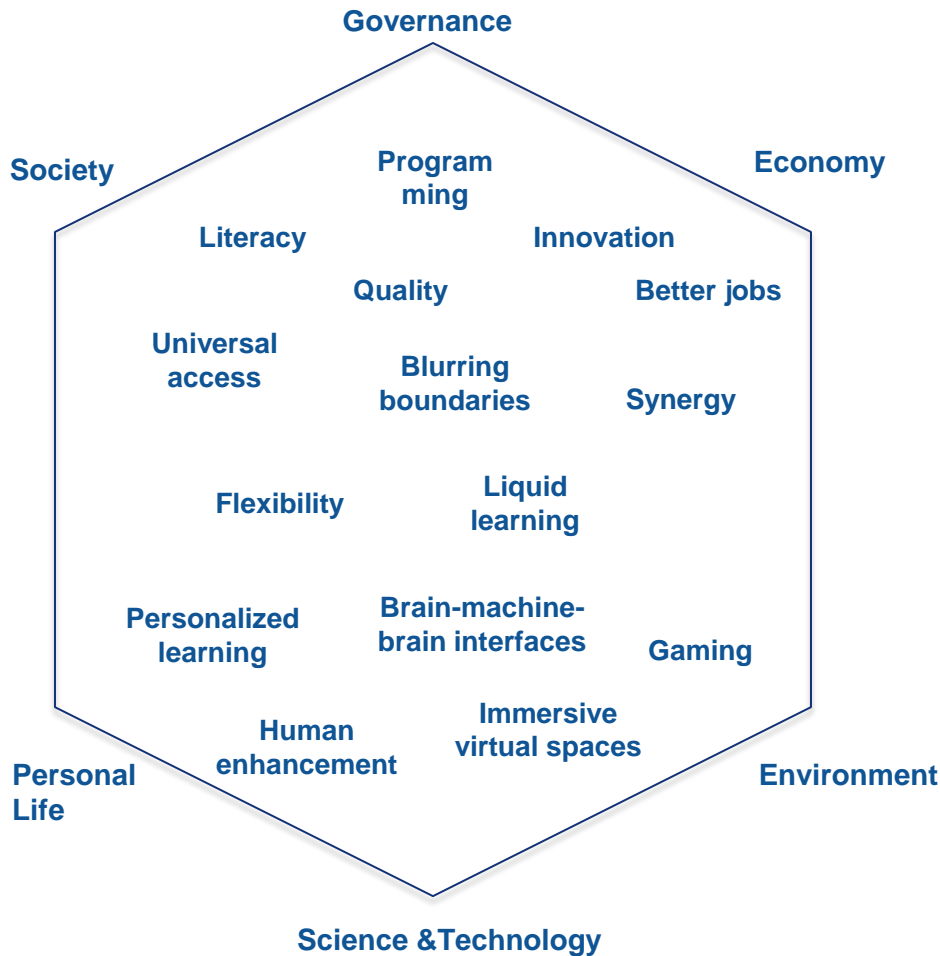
Governance

Society

Economy

Program ming

Literacy

Innovation

Quality

Better jobs

Universal access

Blurring boundaries

Synergy

Flexibility

Liquid learning

Personalized learning

Brain-machine-brain interfaces

Gaming

Human enhancement

Immersive virtual spaces

Personal Life

Environment

Science &Technology